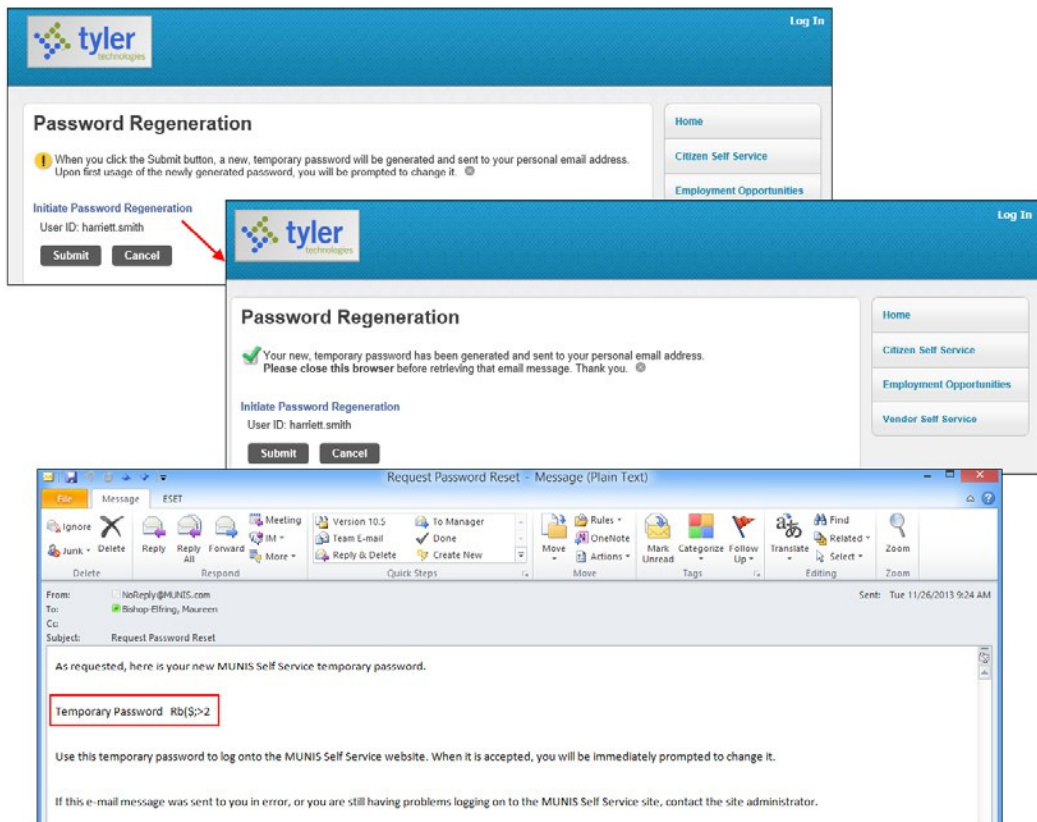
tyler technologies

Log In

Password Regeneration

When you click the Submit button, a new, temporary password will be generated and sent to your personal email address. Upon first usage of the newly generated password, you will be prompted to change it.

Initiate Password Regeneration

User ID: harriett.smith

Submit Cancel

Home

Citizen Self Service

Employment Opportunities

tyler technologies

Log In

Password Regeneration

Your new, temporary password has been generated and sent to your personal email address. **Please close this browser** before retrieving that email message. Thank you.

Initiate Password Regeneration

User ID: harriett.smith

Submit Cancel

Home

Citizen Self Service

Employment Opportunities

Vendor Self Service

Request Password Reset - Message (Plain Text)

File Message ESET

Ignore Delete Junk Delete

Reply Reply All Forward Meeting IM More Respond

Version 10.5 Team E-mail Reply & Delete To Manager Done Create New Quick Steps

Move Rules OneNote Actions Move

Mark Unread Categorize Follow Up Tags

Translate Find Related Select Editing

Zoom Zoom

From: NoReply@MUNIS.com

To: Bishop-Elfring, Maureen

Cc:

Subject: Request Password Reset

Sent: Tue 11/26/2013 9:24 AM

As requested, here is your new MUNIS Self Service temporary password.

Temporary Password Rb($;>2

Use this temporary password to log onto the MUNIS Self Service website. When it is accepted, you will be immediately prompted to change it.

If this e-mail message was sent to you in error, or you are still having problems logging on to the MUNIS Self Service site, contact the site administrator.